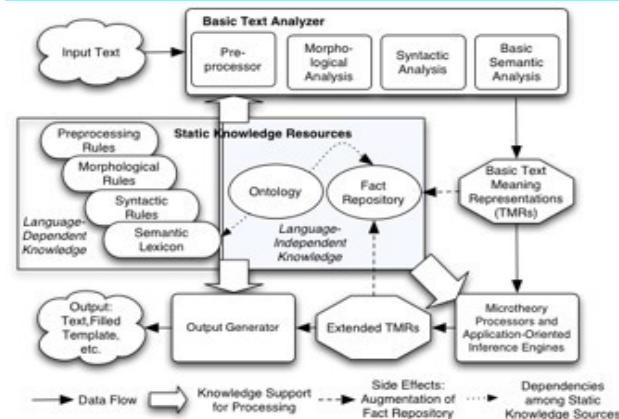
Basic Text Analyzer

Input Text

Pre-processor

Morphological Analysis

Syntactic Analysis

Basic Semantic Analysis

Static Knowledge Resources

Preprocessing Rules

Morphological Rules

Syntactic Rules

Semantic Lexicon

Language-Dependent Knowledge

Ontology

Fact Repository

Language-Independent Knowledge

Basic Text Meaning Representations (TMRs)

Output: Text, Filled Template, etc.

Output Generator

Extended TMRs

Microtheory Processors and Application-Oriented Inference Engines

Data Flow

Knowledge Support for Processing

Side Effects: Augmentation of Fact Repository

Dependencies among Static Knowledge Sources